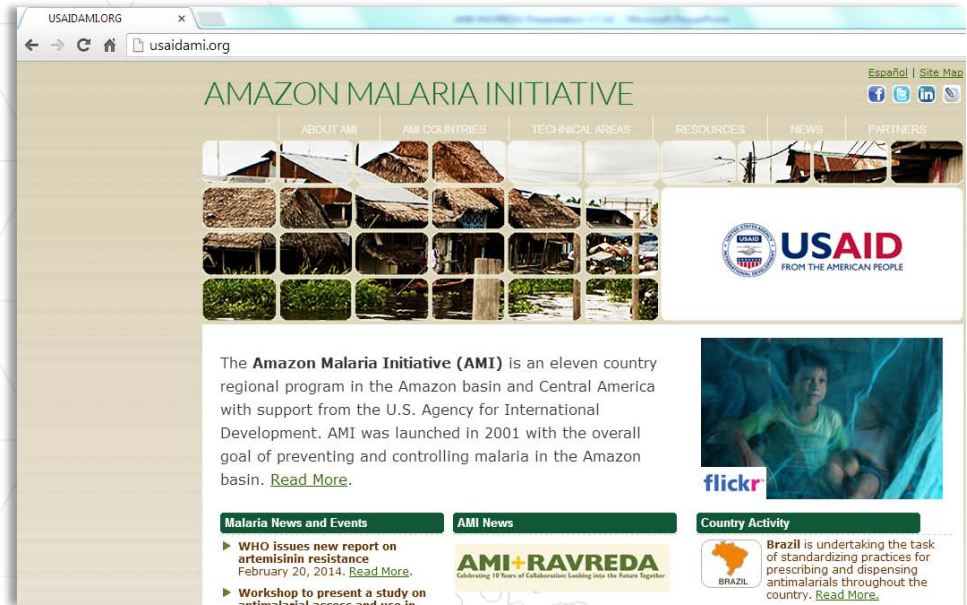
USAIDAMI.ORG ×

usaidami.org

Español | Site Map

AMAZON MALARIA INITIATIVE

HOME | ABOUT AMI | AMI COUNTRIES | TECHNICAL AREAS | RESOURCES | NEWS | PARTNERS

USAID FROM THE AMERICAN PEOPLE

The **Amazon Malaria Initiative (AMI)** is an eleven country regional program in the Amazon basin and Central America with support from the U.S. Agency for International Development. AMI was launched in 2001 with the overall goal of preventing and controlling malaria in the Amazon basin. Read More.

flickr

Malaria News and Events

WHO issues new report on artemisinin resistance
February 20, 2014. Read More.

Workshop to present a study on antimalarial access and use in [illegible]

AMI News

AMI+RAVREDA
Celebrating 10 Years of Collaboration: Looking into the Future Together

Country Activity

BRAZIL

**Brazil** is undertaking the task of standardizing practices for prescribing and dispensing antimalarials throughout the country. Read More.